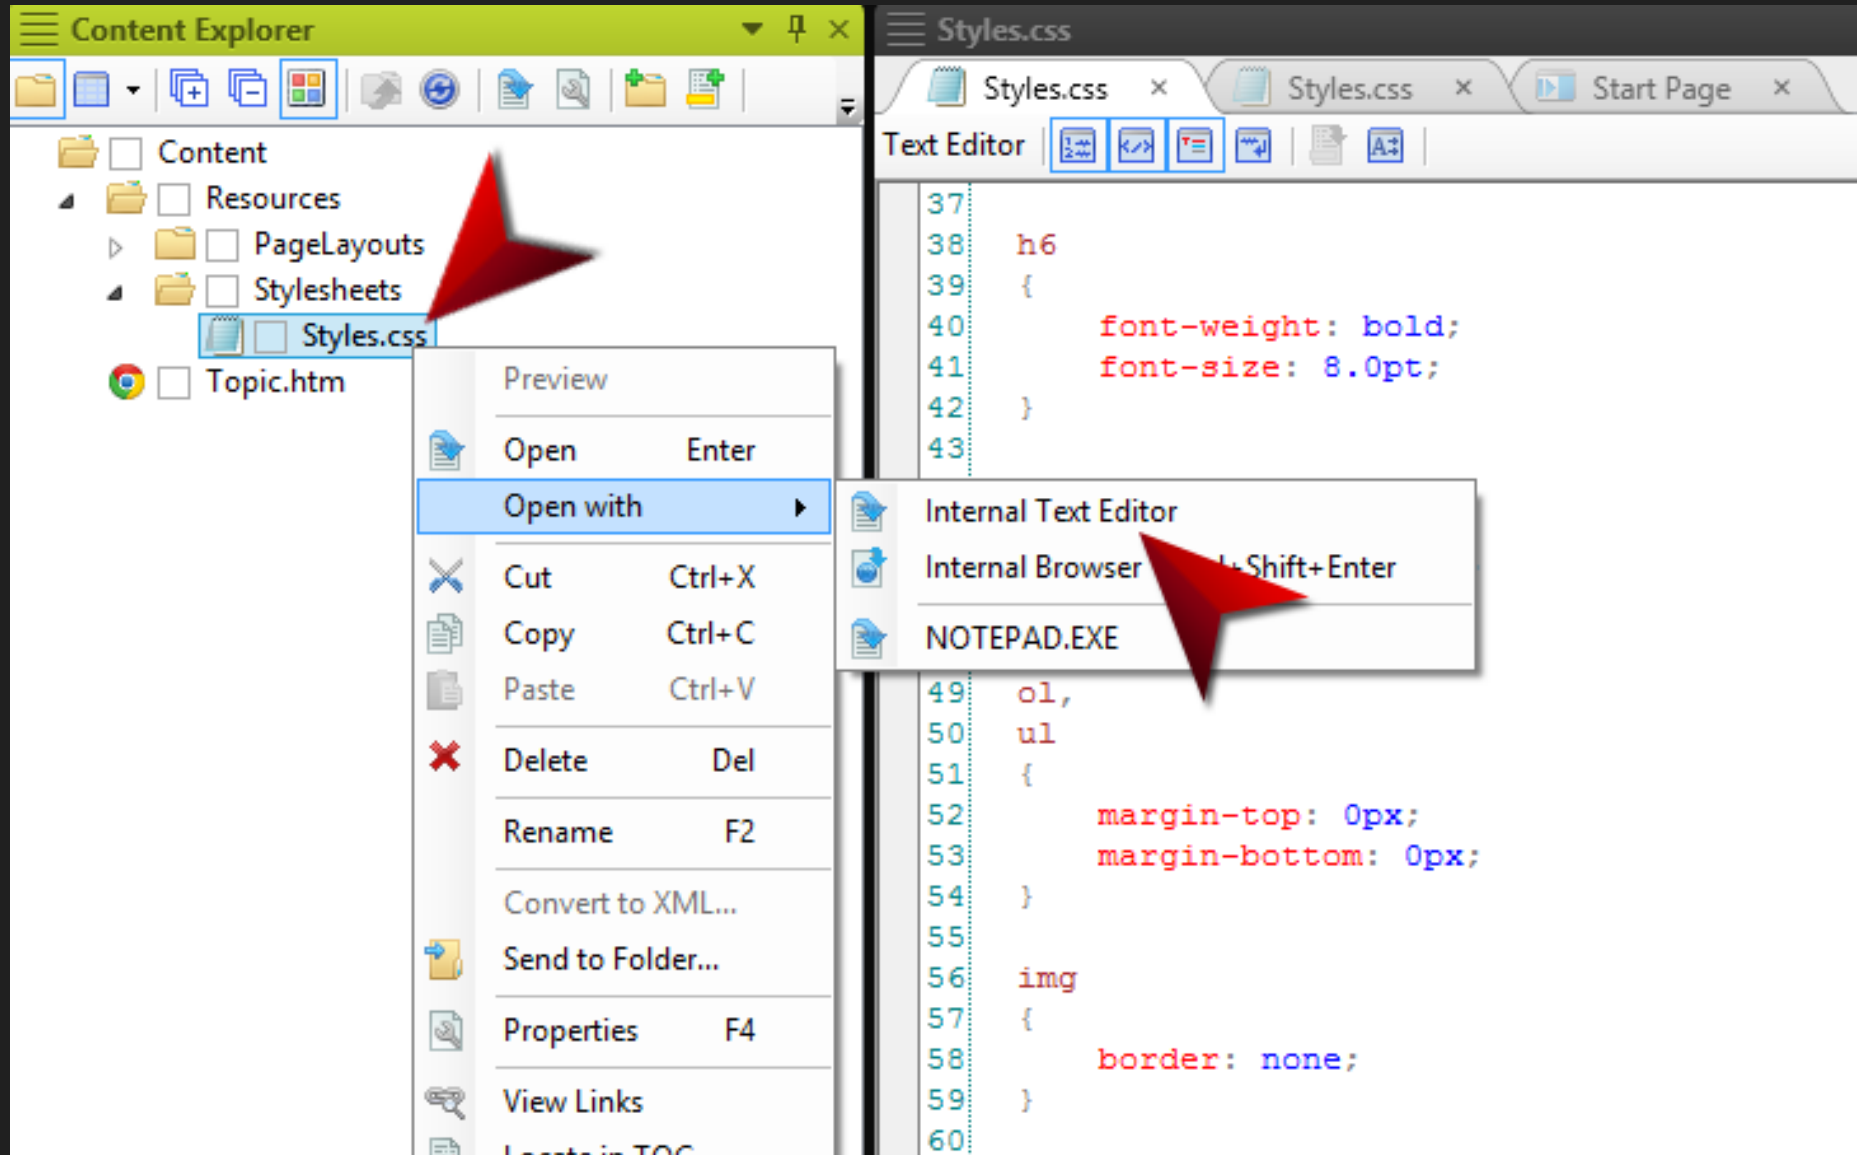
Content Explorer

Content
Resources
PageLayouts
Stylesheets
Styles.css
Topic.htm

Preview
Open Enter
Open with
Cut Ctrl+X
Copy Ctrl+C
Paste Ctrl+V
Delete Del
Rename F2
Convert to XML...
Send to Folder...
Properties F4
View Links
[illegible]

Internal Text Editor
Internal Browser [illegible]+Shift+Enter
NOTEPAD.EXE

Styles.css

Styles.css ×
Styles.css ×
Start Page ×

Text Editor

37
38 h6
39 {
40 font-weight: bold;
41 font-size: 8.0pt;
42 }
43
49 ol,
50 ul
51 {
52 margin-top: 0px;
53 margin-bottom: 0px;
54 }
55
56 img
57 {
58 border: none;
59 }
60